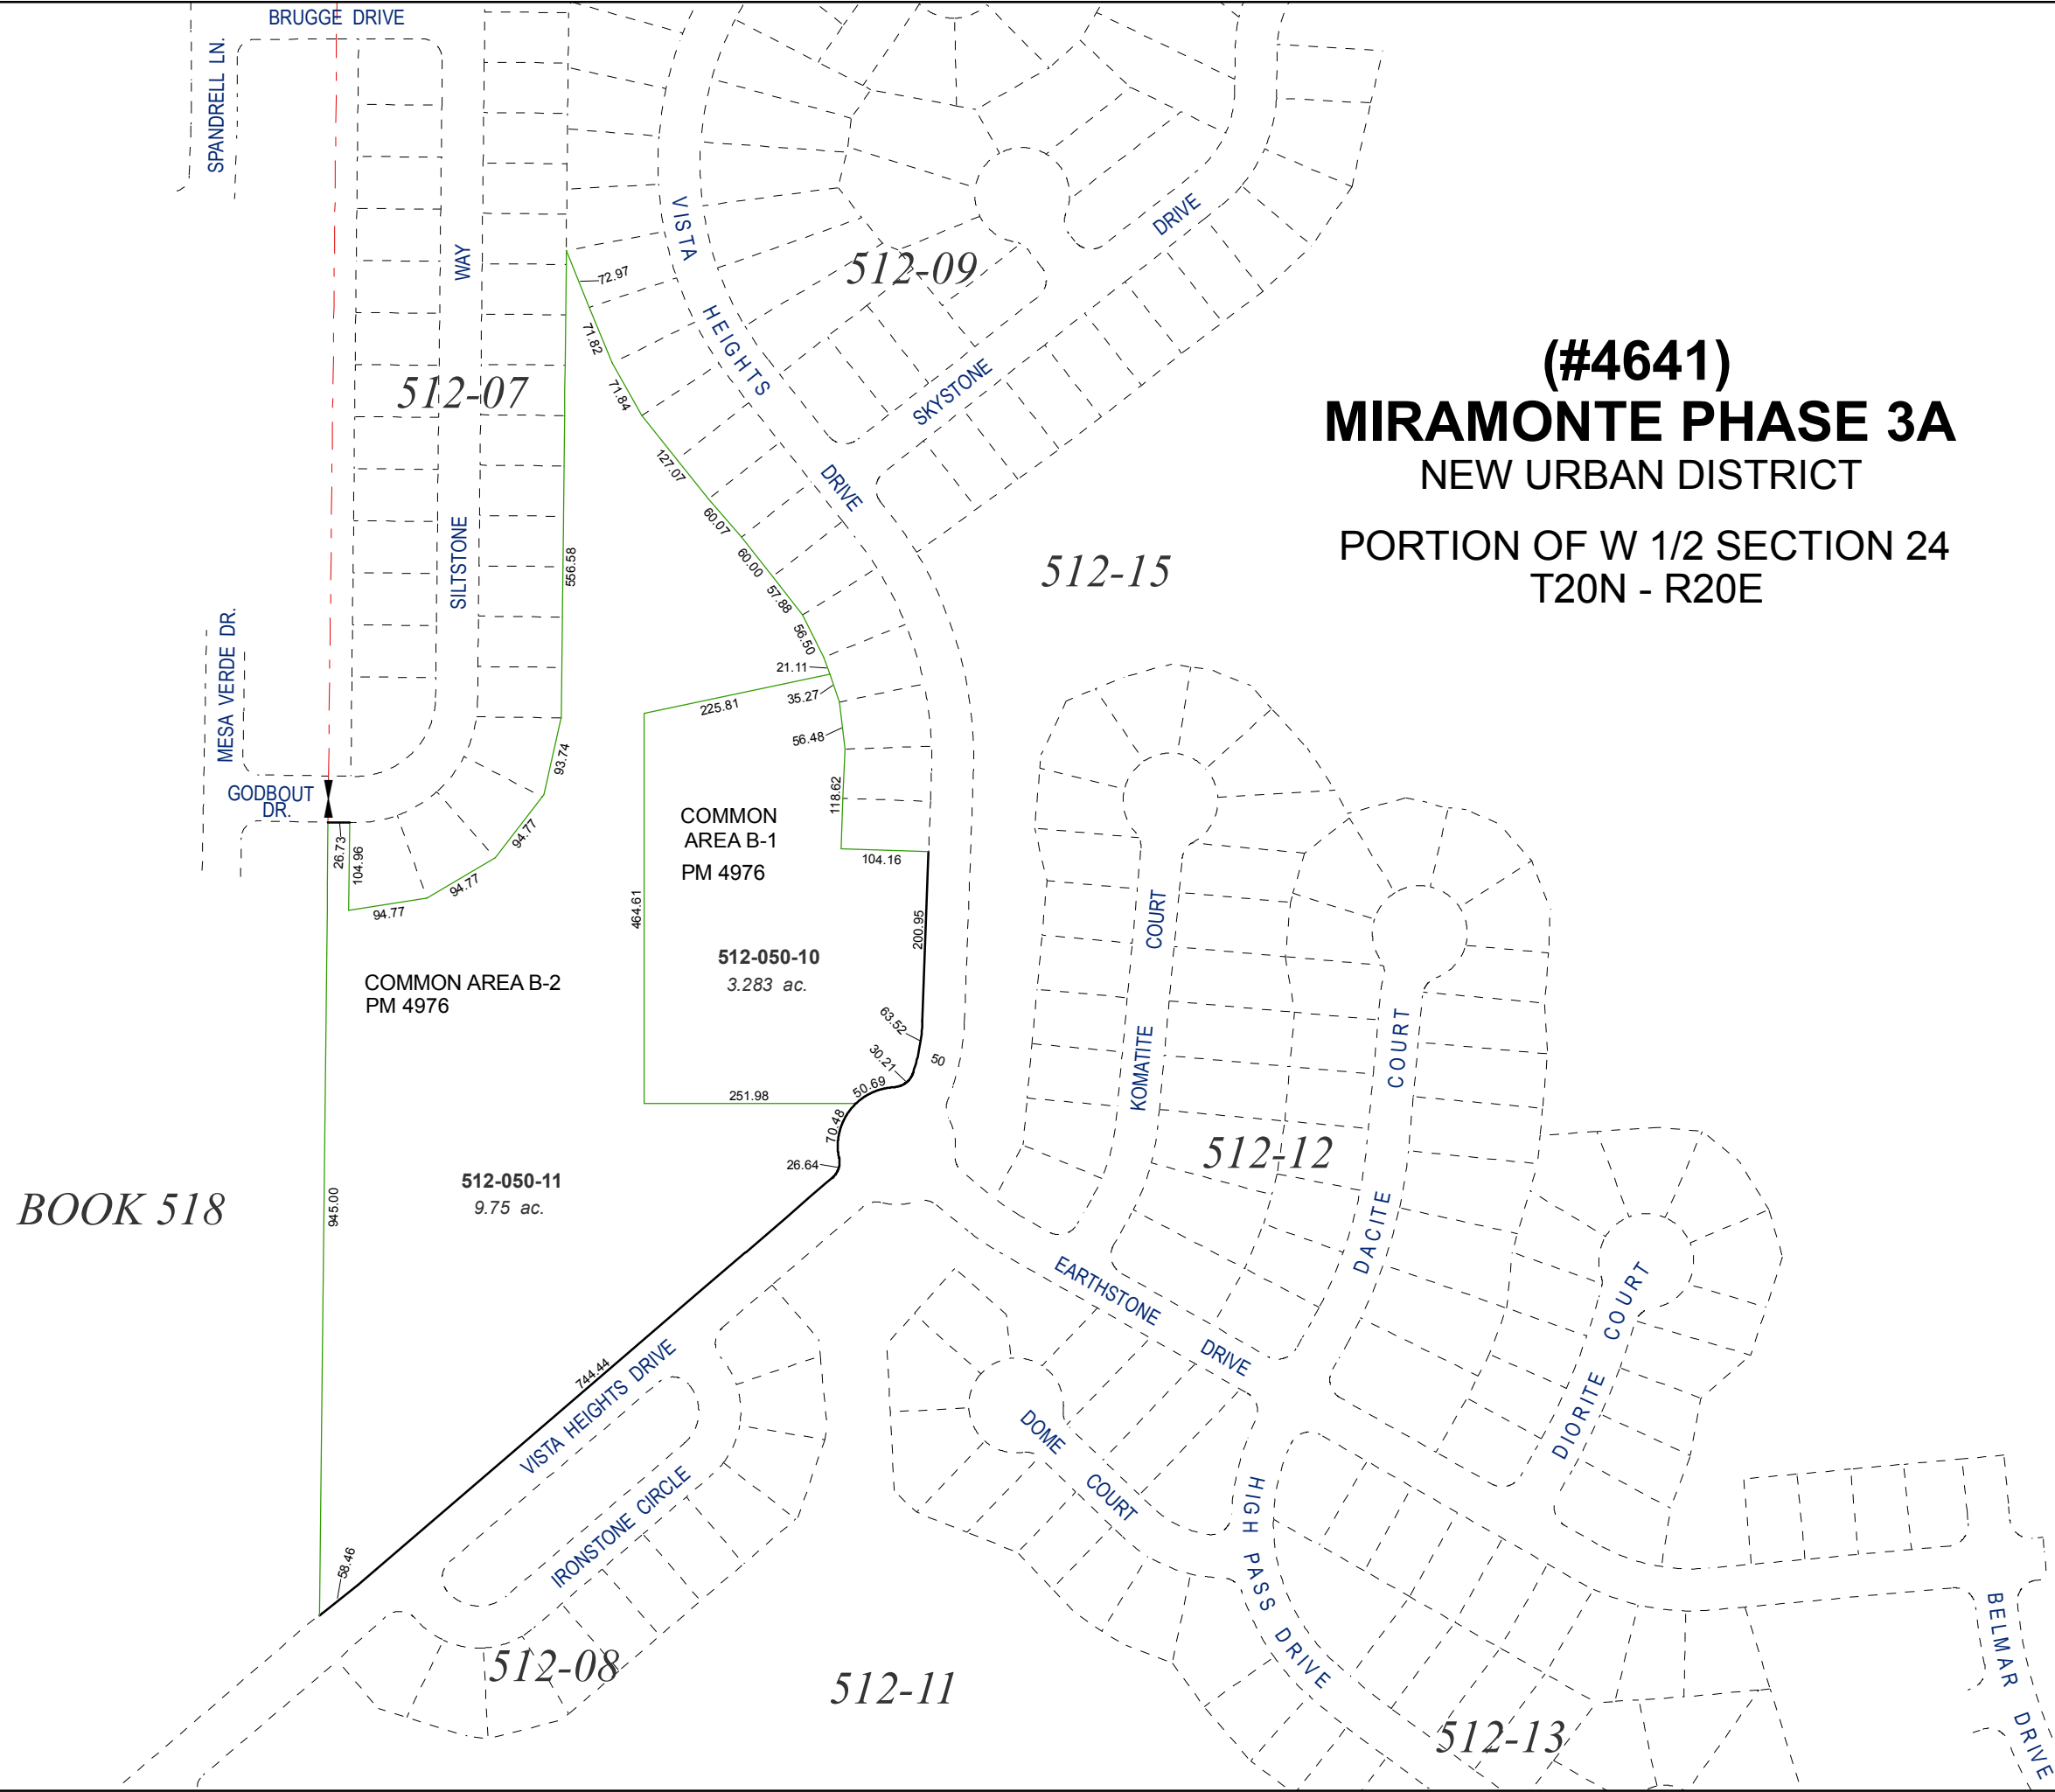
(#4641)
MIRAMONTE PHASE 3A
NEW URBAN DISTRICT

PORTION OF W 1/2 SECTION 24
T20N - R20E

BRUGGE DRIVE
SPANDRELL LN.
WAY
SILTSTONE
MESA VERDE DR.
GODBOUT DR.
VISTA HEIGHTS DRIVE
SKYSTONE DRIVE
KOMATITE COURT
DACITE COURT
DIORITE COURT
EARTHSTONE DRIVE
DOME COURT
HIGH PASS DRIVE
BELMAR DRIVE
VISTA HEIGHTS DRIVE
IRONSTONE CIRCLE

512-07
512-09
512-15
512-12
512-08
512-11
512-13
BOOK 518

COMMON AREA B-1
PM 4976

512-050-10
3.283 ac.

COMMON AREA B-2
PM 4976

512-050-11
9.75 ac.

72.97
71.82
71.84
127.07
60.07
60.00
57.88
56.50
21.11
35.27
225.81
56.48
118.62
104.16
200.95
464.61
63.52
30.21
50
50.69
251.98
70.48
26.64
744.44
58.46
945.00
556.58
93.74
94.77
94.77
94.77
104.96
26.73